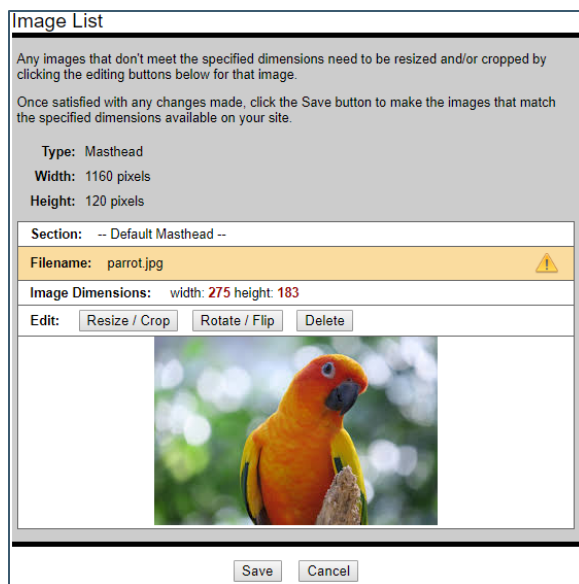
Image List

Any images that don't meet the specified dimensions need to be resized and/or cropped by clicking the editing buttons below for that image.

Once satisfied with any changes made, click the Save button to make the images that match the specified dimensions available on your site.

Type: Masthead
Width: 1160 pixels
Height: 120 pixels

Section: -- Default Masthead --
Filename: parrot.jpg
Image Dimensions: width: 275 height: 183
Edit: Resize / Crop Rotate / Flip Delete

Save Cancel